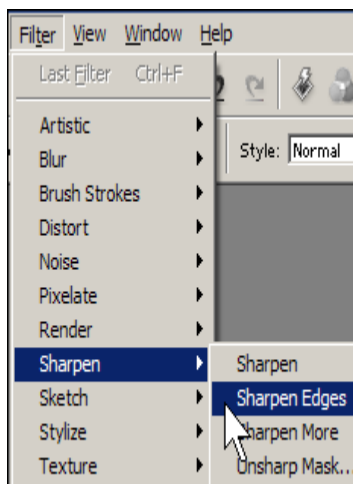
Filter View Window Help

Last Filter Ctrl+F

Artistic
Blur
Brush Strokes
Distort
Noise
Pixelate
Render
Sharpen
Sketch
Stylize
Texture

Style: Normal

Sharpen
Sharpen Edges
Sharpen More
Unsharp Mask...